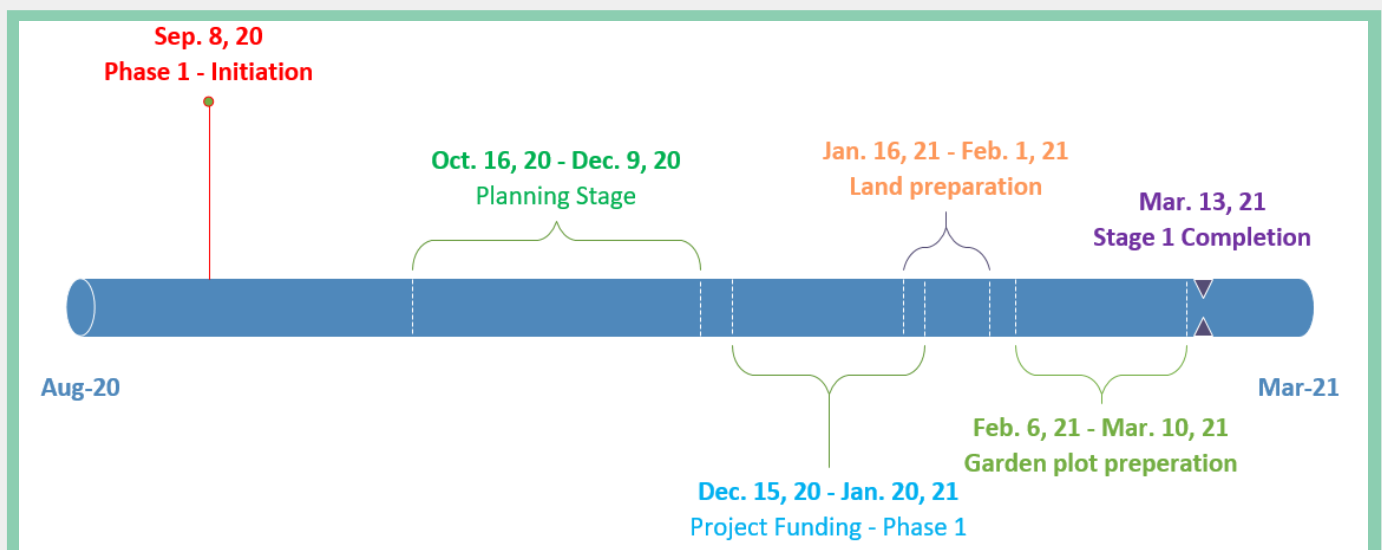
Sep. 8, 20
Phase 1 - Initiation

Oct. 16, 20 - Dec. 9, 20
Planning Stage

Jan. 16, 21 - Feb. 1, 21
Land preparation

Mar. 13, 21
Stage 1 Completion

Aug-20

Mar-21

Feb. 6, 21 - Mar. 10, 21
Garden plot preperation

Dec. 15, 20 - Jan. 20, 21
Project Funding - Phase 1